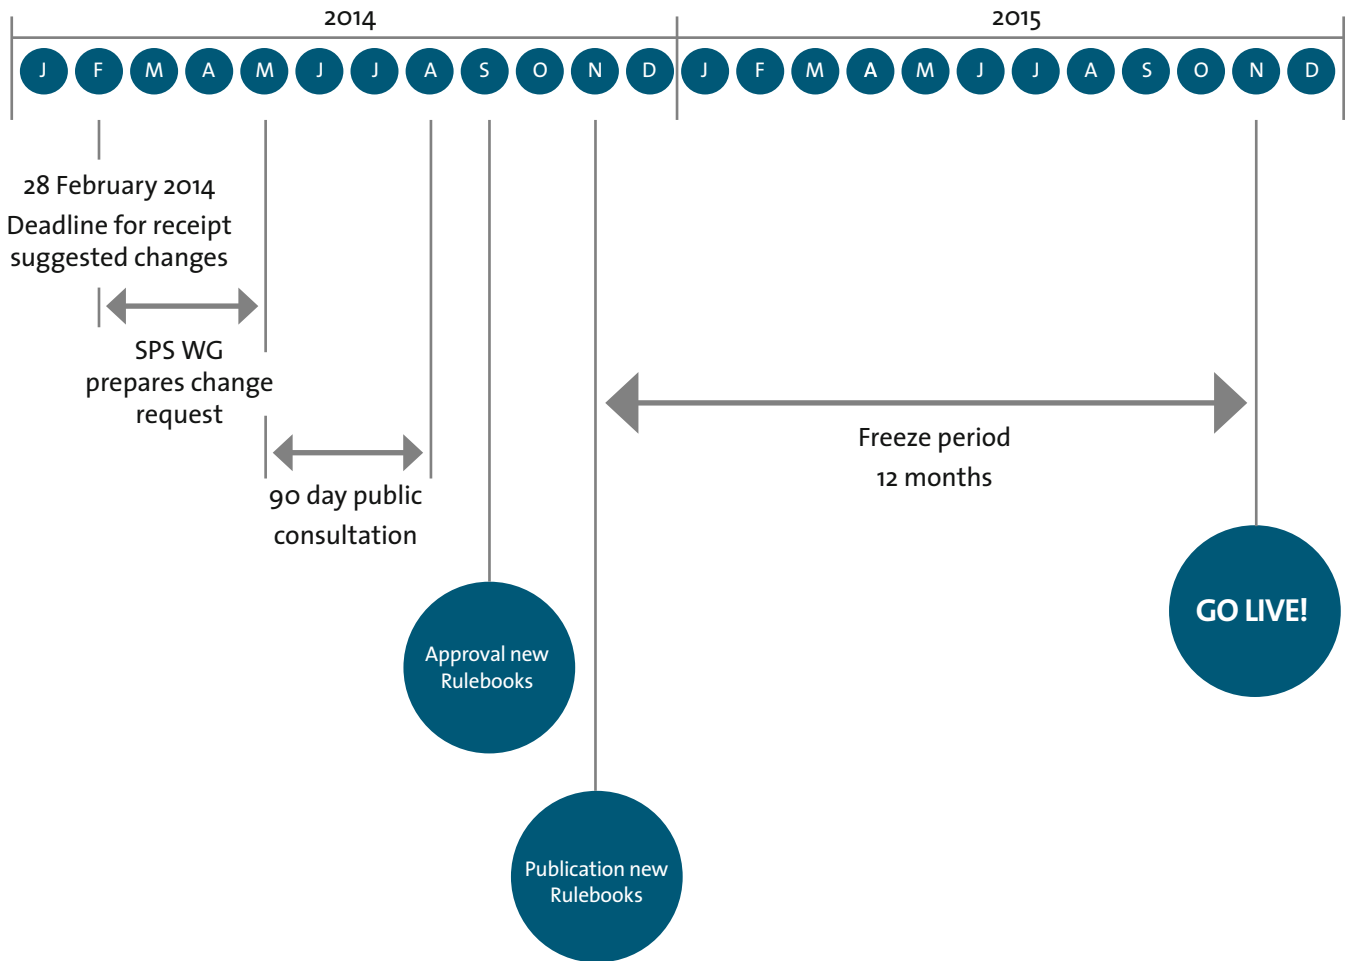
2014

2015

J F M A M J J A S O N D J F M A M J J A S O N D

28 February 2014
Deadline for receipt suggested changes

SPS WG
prepares change request

90 day public consultation

Freeze period
12 months

Approval new Rulebooks

Publication new Rulebooks

GO LIVE!